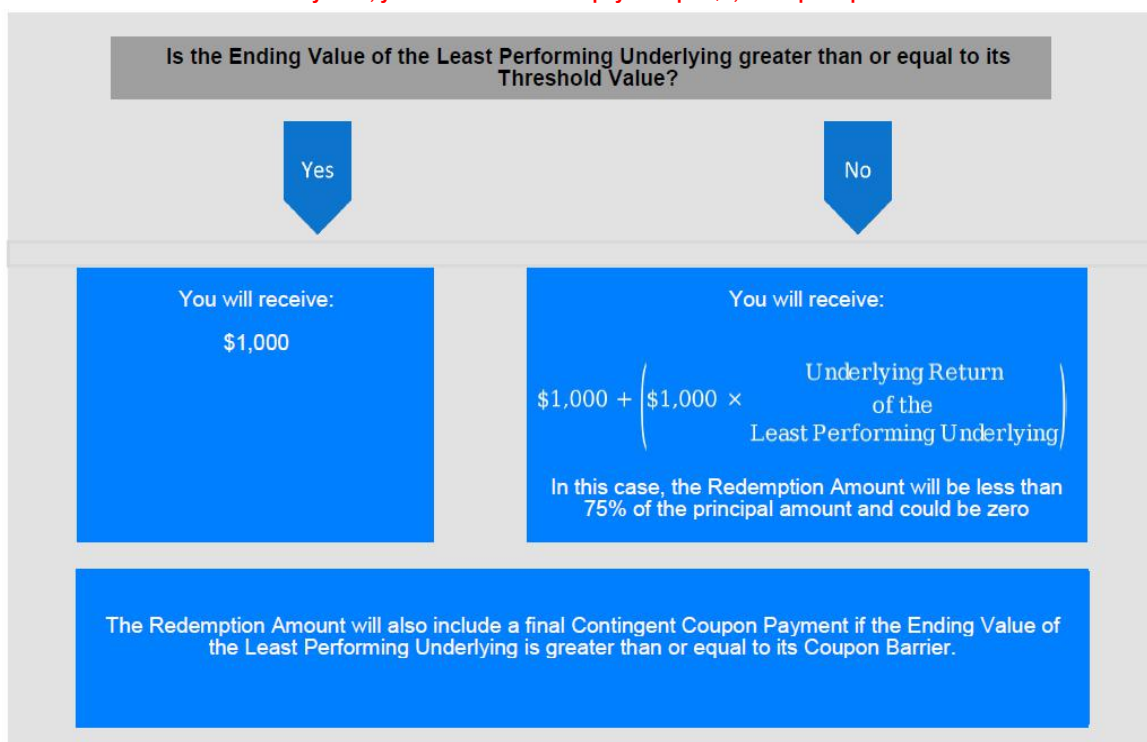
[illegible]

Is the Ending Value of the Least Performing Underlying greater than or equal to its Threshold Value?

Yes

No

You will receive:

$1,000

You will receive:

$\$1{,}000 + \left(\$1{,}000 \times \begin{matrix}\text{Underlying Return} \\ \text{of the} \\ \text{Least Performing Underlying}\end{matrix}\right)$

In this case, the Redemption Amount will be less than 75% of the principal amount and could be zero

The Redemption Amount will also include a final Contingent Coupon Payment if the Ending Value of the Least Performing Underlying is greater than or equal to its Coupon Barrier.